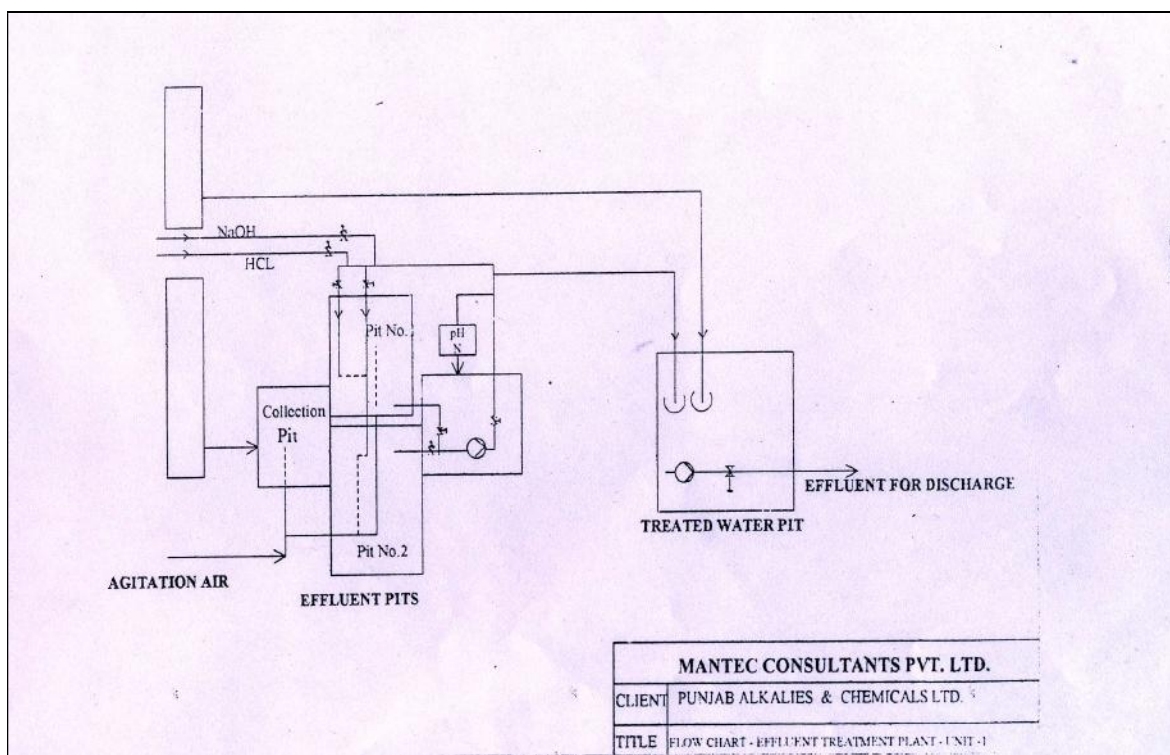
NaOH

HCL

Pit No.1

pH

Collection Pit

Pit No.2

AGITATION AIR

EFFLUENT PITS

TREATED WATER PIT

EFFLUENT FOR DISCHARGE

| MANTEC CONSULTANTS PVT. LTD. | |
|---|---|
| CLIENT | PUNJAB ALKALIES & CHEMICALS LTD. |
| TITLE | FLOW CHART - EFFLUENT TREATMENT PLANT - UNIT -1 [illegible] |